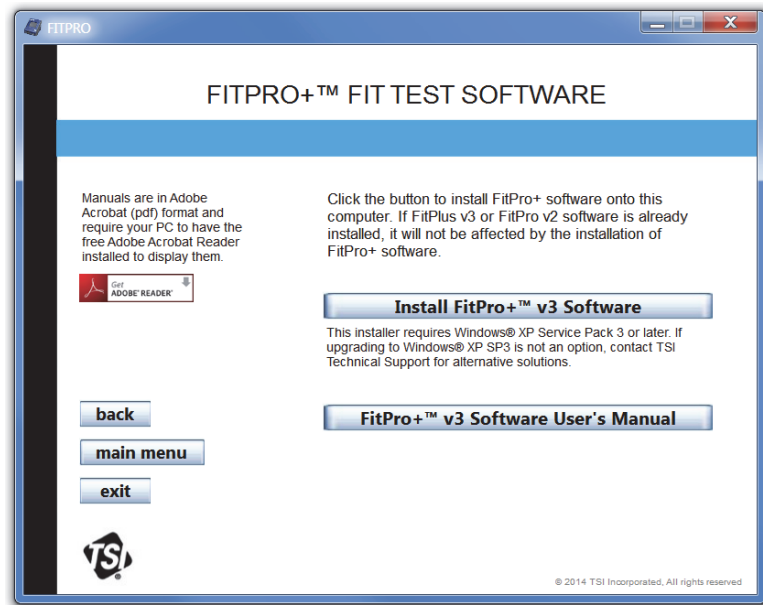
FITPRO

FITPRO+™ FIT TEST SOFTWARE

Manuals are in Adobe Acrobat (pdf) format and require your PC to have the free Adobe Acrobat Reader installed to display them.

Get ADOBE® READER®

Click the button to install FitPro+ software onto this computer. If FitPlus v3 or FitPro v2 software is already installed, it will not be affected by the installation of FitPro+ software.

Install FitPro+™ v3 Software

This installer requires Windows® XP Service Pack 3 or later. If upgrading to Windows® XP SP3 is not an option, contact TSI Technical Support for alternative solutions.

back

main menu

exit

FitPro+™ v3 Software User's Manual

TSI

© 2014 TSI Incorporated, All rights reserved